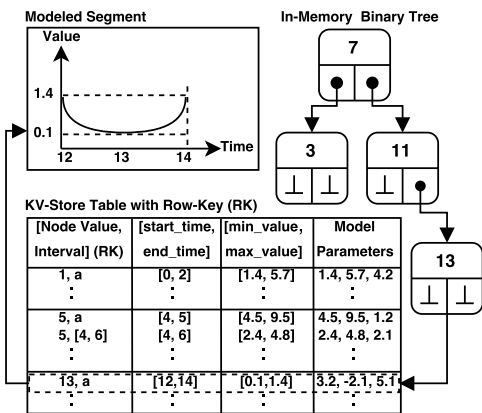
Modeled Segment

Value

1.4

0.1

12

13

14

Time

In-Memory Binary Tree

7

3

⊥ ⊥

11

⊥

13

⊥ ⊥

KV-Store Table with Row-Key (RK)

| [Node Value, Interval] (RK) | [start_time, end_time] | [min_value, max_value] | Model Parameters |
|---|---|---|---|
| 1, a<br>⋮ | [0, 2]<br>⋮ | [1.4, 5.7]<br>⋮ | 1.4, 5.7, 4.2<br>⋮ |
| 5, a<br>5, [4, 6]<br>⋮ | [4, 5]<br>[4, 6]<br>⋮ | [4.5, 9.5]<br>[2.4, 4.8]<br>⋮ | 4.5, 9.5, 1.2<br>2.4, 4.8, 2.1<br>⋮ |
| 13, a | [12,14] | [0.1,1.4] | 3.2, -2.1, 5.1 |
| ⋮ | ⋮ | ⋮ | ⋮ |